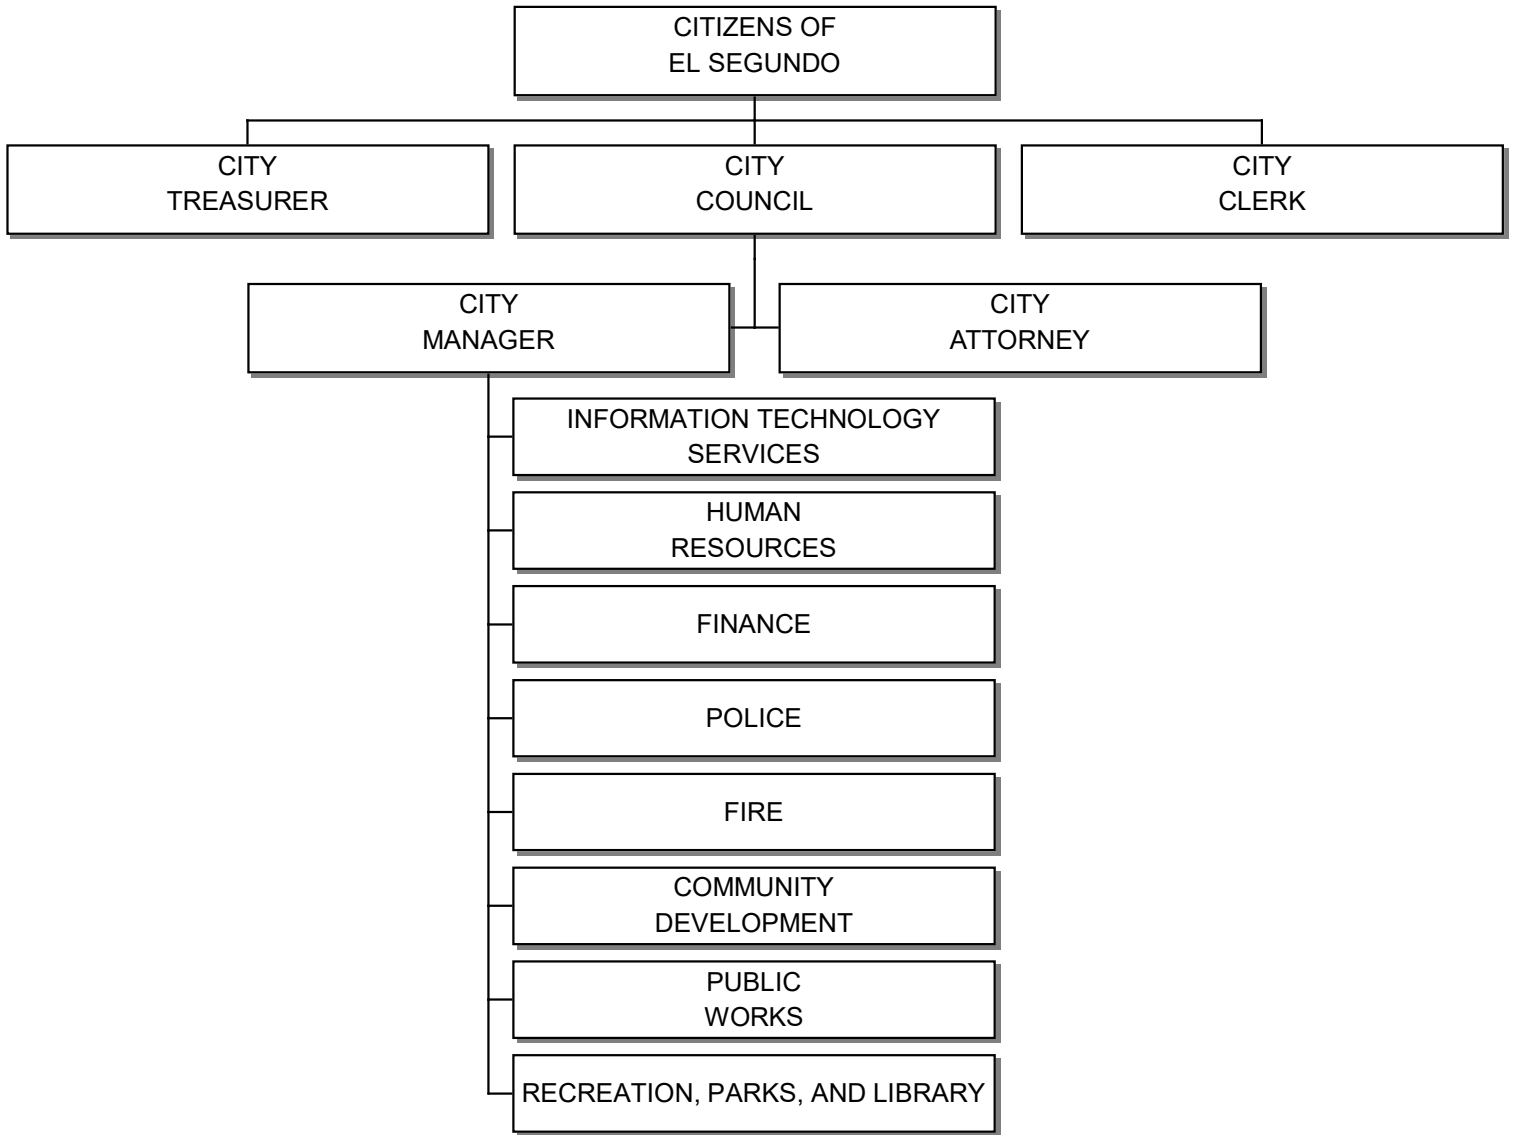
CITIZENS OF
EL SEGUNDO

CITY
TREASURER

CITY
COUNCIL

CITY
CLERK

CITY
MANAGER

CITY
ATTORNEY

INFORMATION TECHNOLOGY
SERVICES

HUMAN
RESOURCES

FINANCE

POLICE

FIRE

COMMUNITY
DEVELOPMENT

PUBLIC
WORKS

RECREATION, PARKS, AND LIBRARY